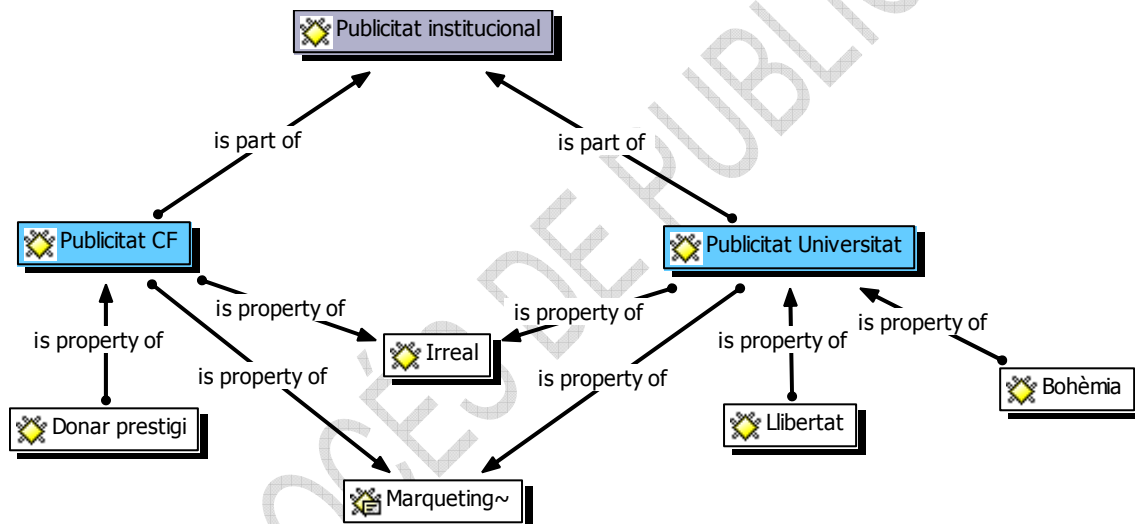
Publicitat institucional

is part of

is part of

Publicitat CF

Publicitat Universitat

is property of

is property of

is property of

Irreal

is property of

is property of

is property of

is property of

Bohèmia

Donar prestigi

Llibertat

Marqueting~

PROCÉS DE PUBLIC